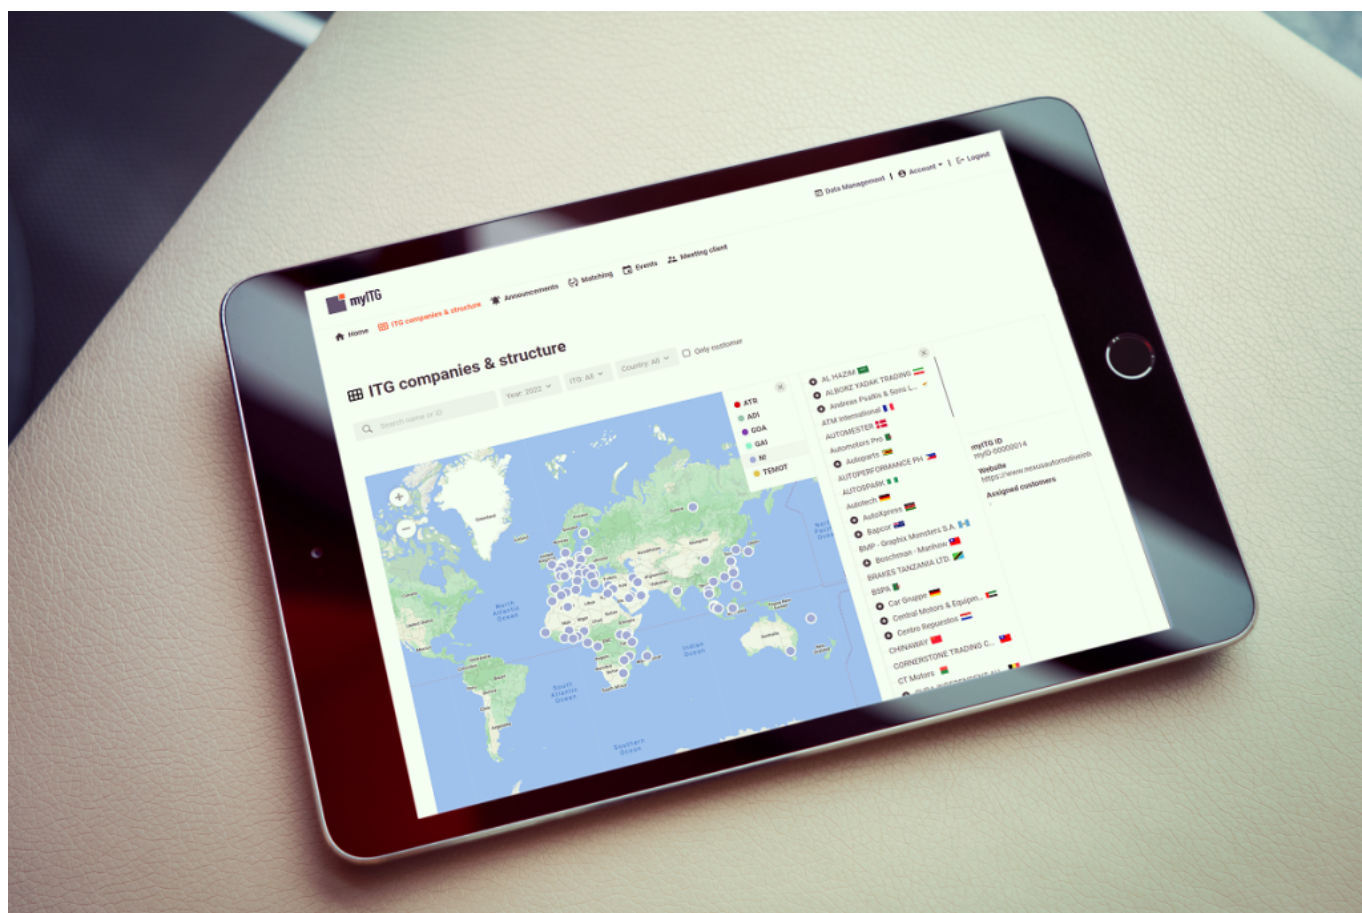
Data Management | Account | Logout

myITG

Home | ITG companies & structure | Announcements | Matching | Events | Meeting client

ITG companies & structure

Search name or ID | Year: 2022 | ITG: All | Country: All | Only customer

ATR
ADI
GDA
GAI
NI
TEMOT

North Atlantic Ocean
Indian Ocean
South Atlantic Ocean
Southern Ocean
North Pacific Ocean
Australia

AL HAZIM
ALBORZ YADAK TRADING
Andreas Psaltis & Sons L...
ATM International
AUTOMESTER
Automotors Pro
Autoparts
AUTOPERFORMANCE PH
AUTOPARK
Autotech
AutoXpress
Bapcor
BMP - Graphix Monsters S.A.
Boschmax - Manlhow
BRAKES TANZANIA LTD.
BSPA
Carl Gruppe
Central Motors & Equipm...
Centro Repuestos
CHINAWAY
CORNERSTONE TRADING C...
CT Motors

myITG ID
myID-00000014
Website
https://www.nexusautomotiveints
Assigned customers